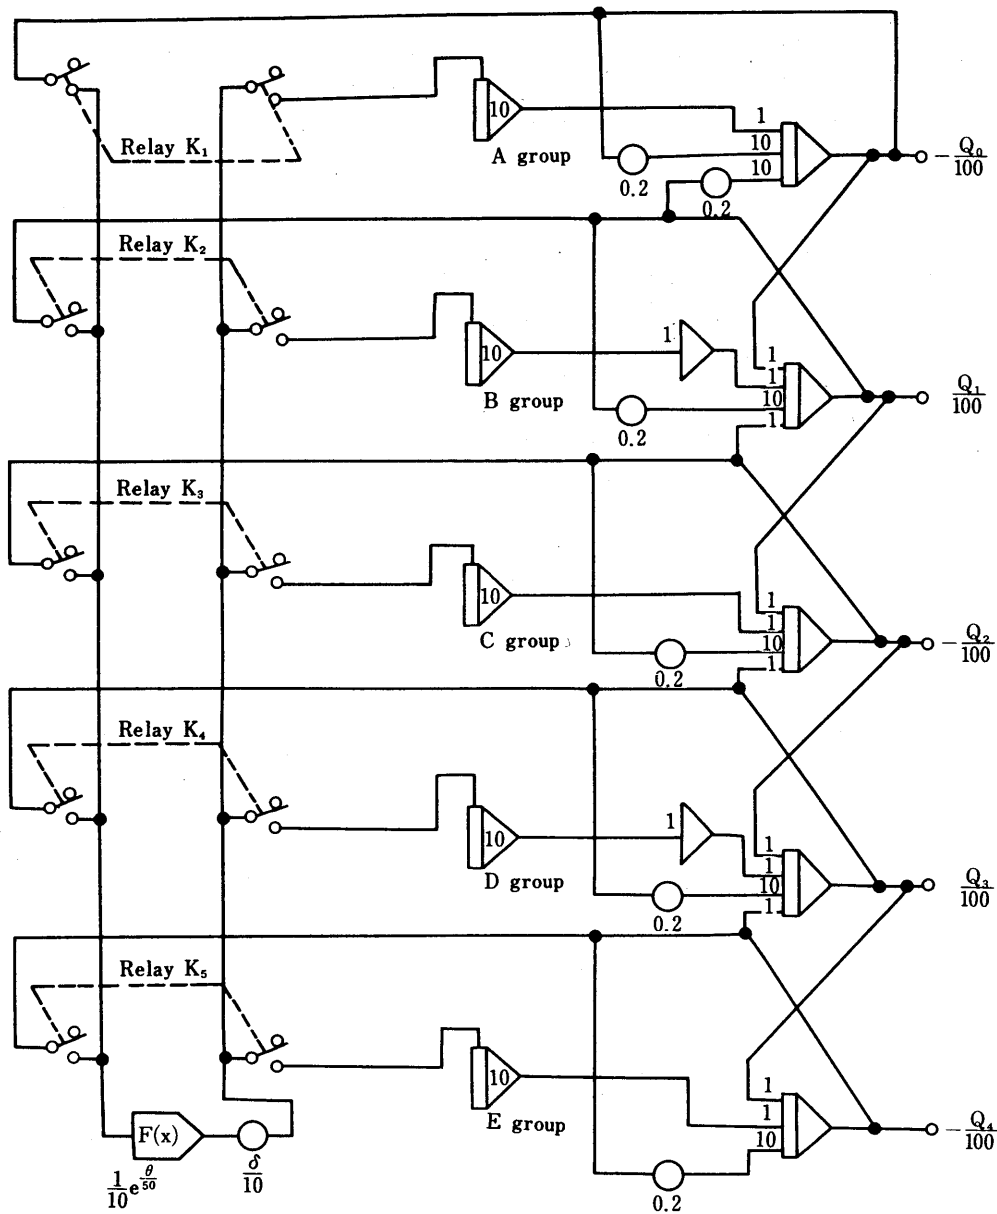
Relay $K_1$

10

A group

1
10
10

0.2

0.2

$-\frac{Q_0}{100}$

Relay $K_2$

10

1

B group

1
1
10
1

0.2

$\frac{Q_1}{100}$

Relay $K_3$

10

C group

1
1
10
1

0.2

$-\frac{Q_2}{100}$

Relay $K_4$

10

1

D group

1
1
10
1

0.2

$\frac{Q_3}{100}$

Relay $K_5$

10

E group

1
1
10

0.2

$-\frac{Q_4}{100}$

F(x)

$\frac{1}{10}e^{\frac{\theta}{50}}$

$\frac{\delta}{10}$